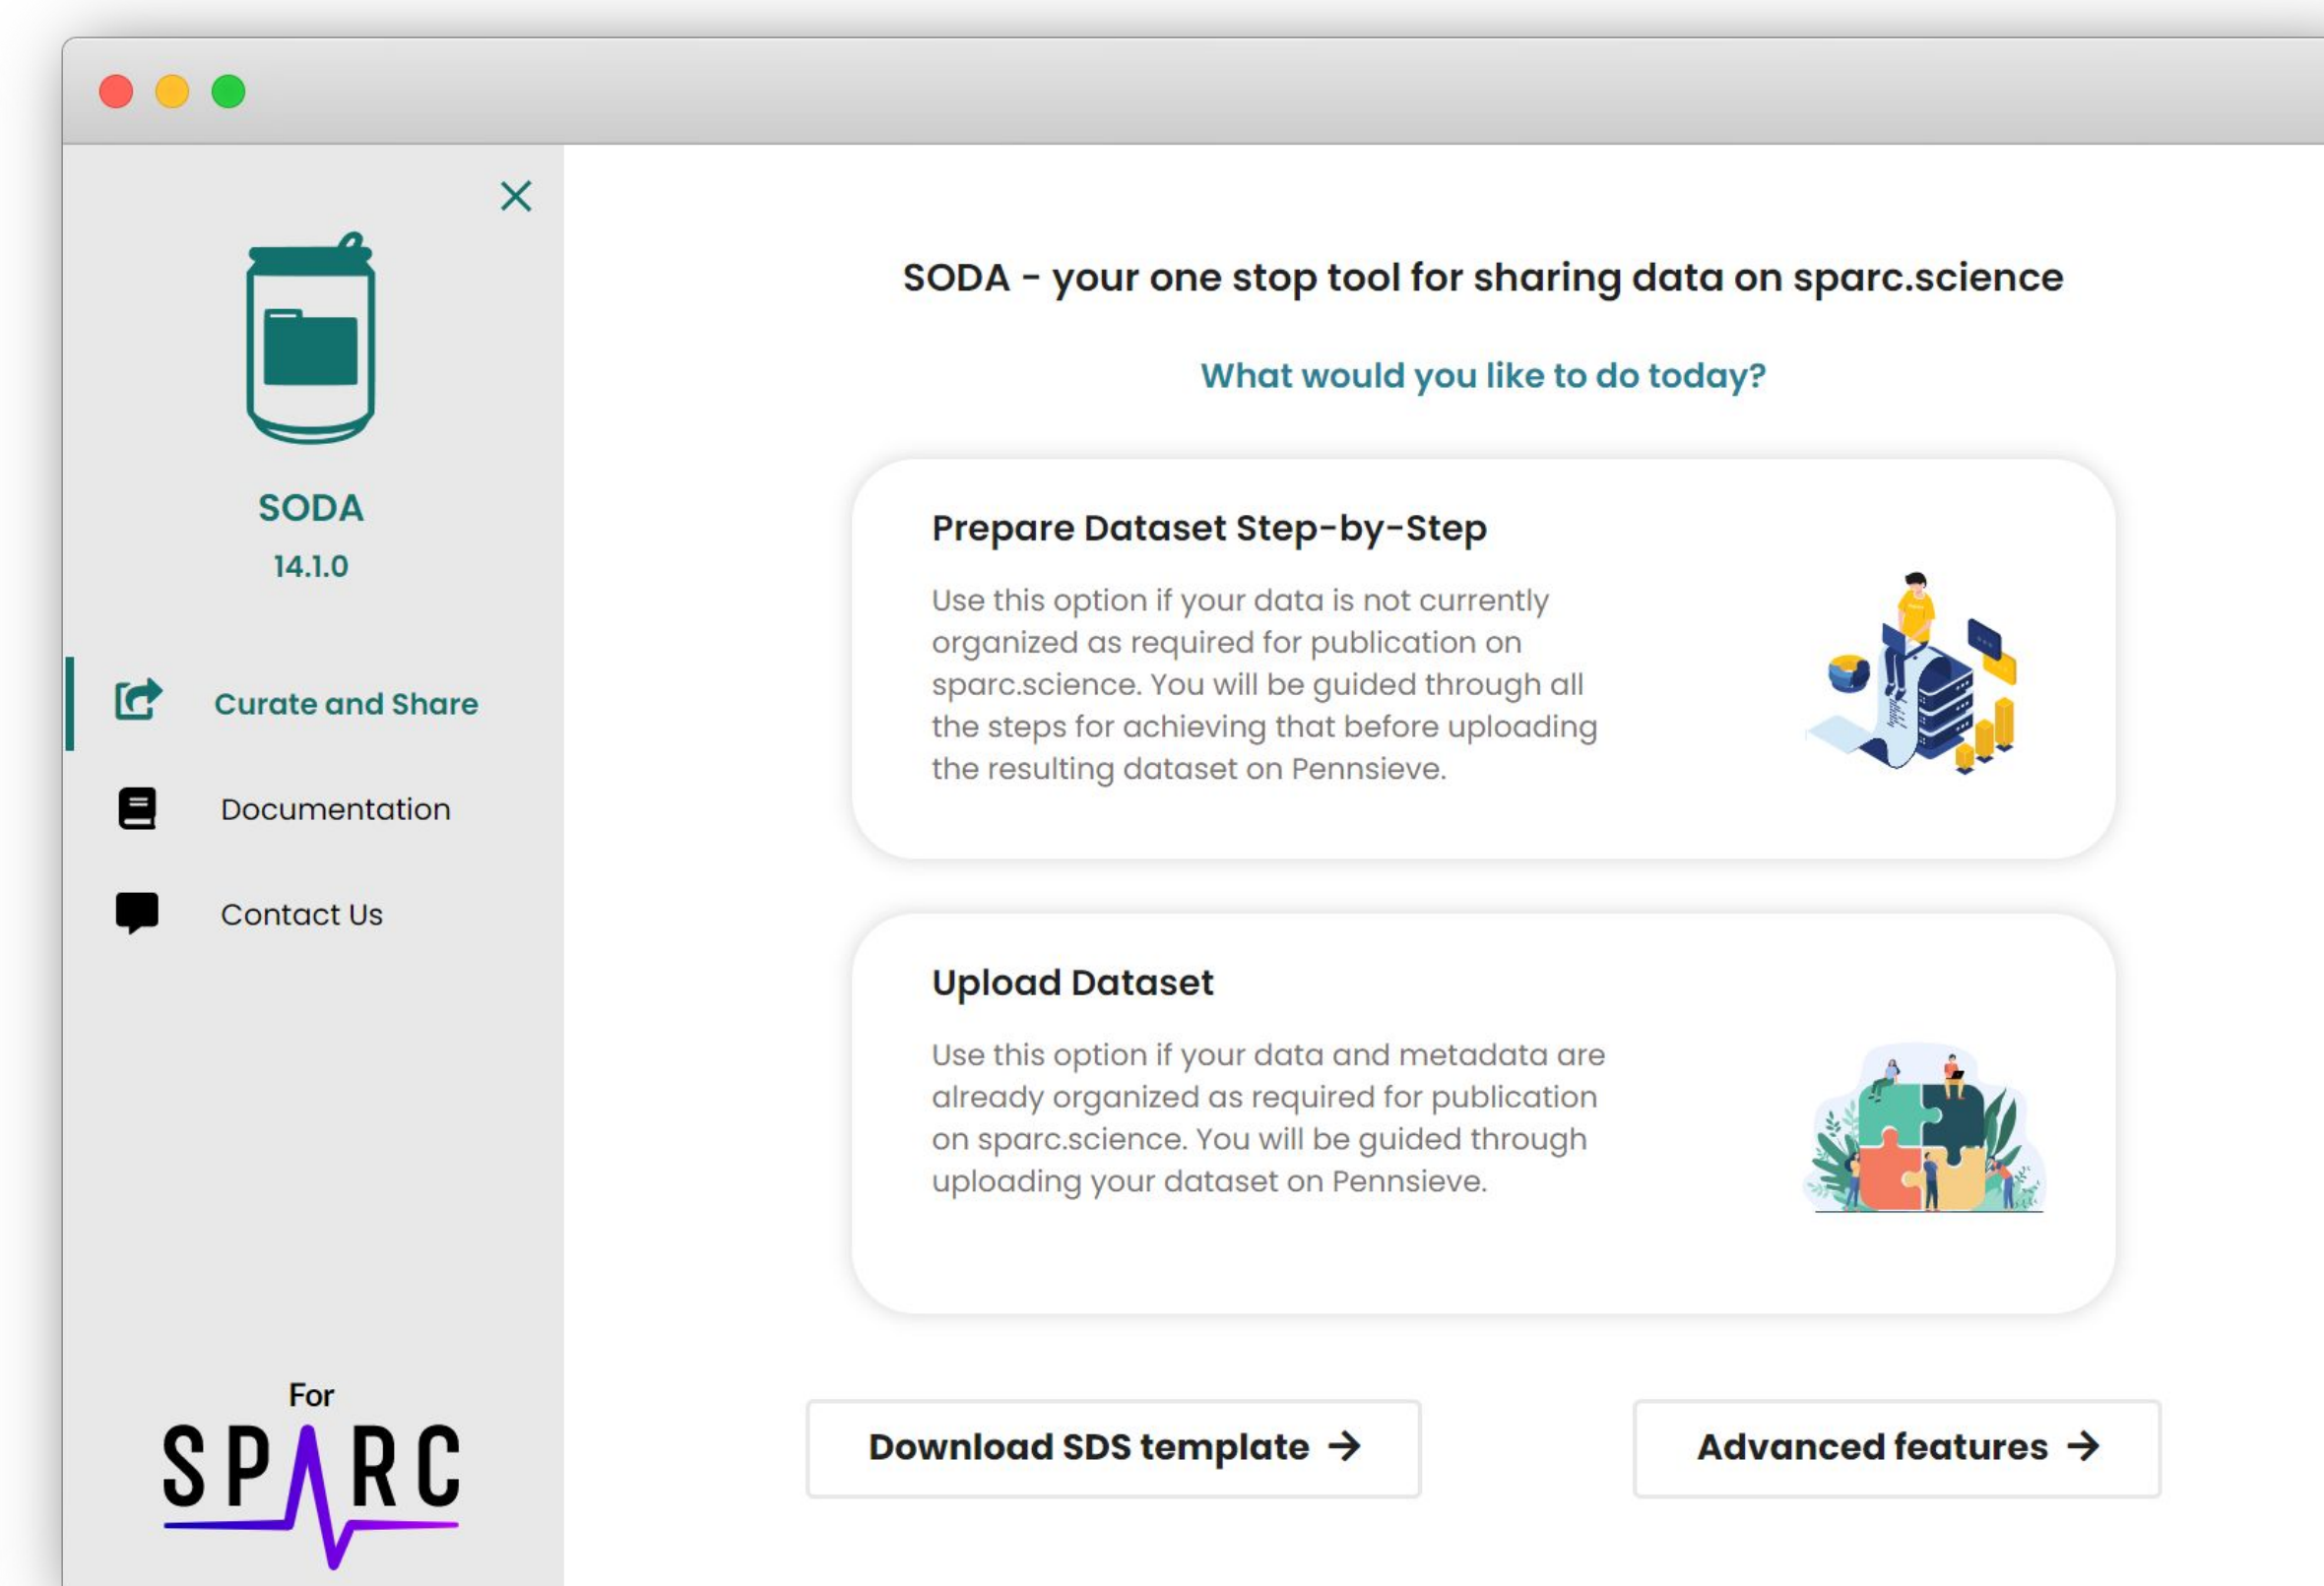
SODA
14.1.0

Curate and Share

Documentation

Contact Us

For
SPARC

SODA - your one stop tool for sharing data on sparc.science

What would you like to do today?

Prepare Dataset Step-by-Step

Use this option if your data is not currently organized as required for publication on sparc.science. You will be guided through all the steps for achieving that before uploading the resulting dataset on Pennsieve.

Upload Dataset

Use this option if your data and metadata are already organized as required for publication on sparc.science. You will be guided through uploading your dataset on Pennsieve.

Download SDS template →

Advanced features →